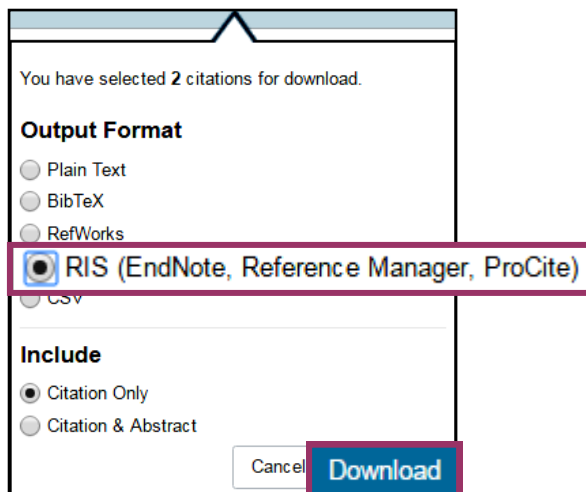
You have selected **2** citations for download.

Output Format

Plain Text

BibTeX

RefWorks

RIS (EndNote, Reference Manager, ProCite)

CSV

Include

Citation Only

Citation & Abstract

Cancel

Download